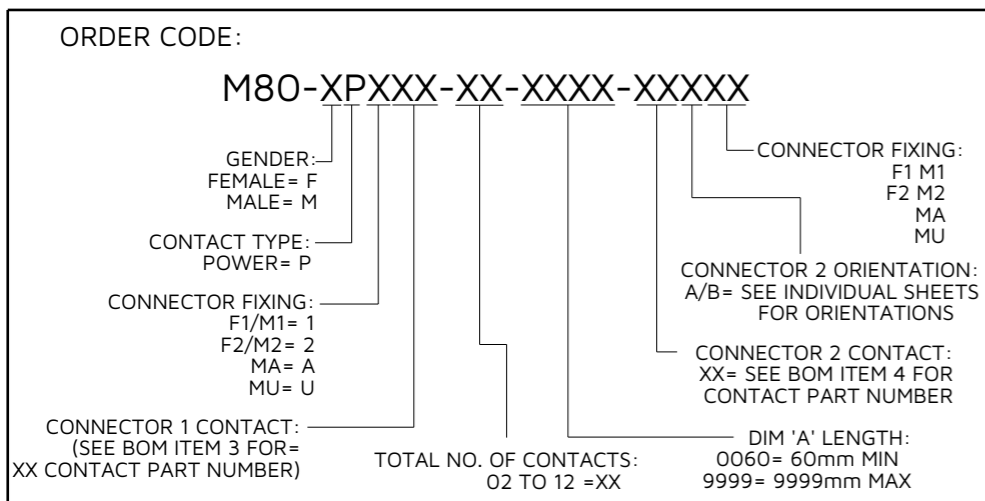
ORDER CODE:

M80-XPXXX-XX-XXXX-XXXXX

GENDER:
FEMALE= F
MALE= M

CONTACT TYPE:
POWER= P

CONNECTOR FIXING:
F1/M1= 1
F2/M2= 2
MA= A
MU= U

CONNECTOR 1 CONTACT:
(SEE BOM ITEM 3 FOR=
XX CONTACT PART NUMBER)

TOTAL NO. OF CONTACTS:
02 TO 12 =XX

DIM 'A' LENGTH:
0060= 60mm MIN
9999= 9999mm MAX

CONNECTOR 2 CONTACT:
XX= SEE BOM ITEM 4 FOR
CONTACT PART NUMBER

CONNECTOR 2 ORIENTATION:
A/B= SEE INDIVIDUAL SHEETS
FOR ORIENTATIONS

CONNECTOR FIXING:
F1 M1
F2 M2
MA
MU